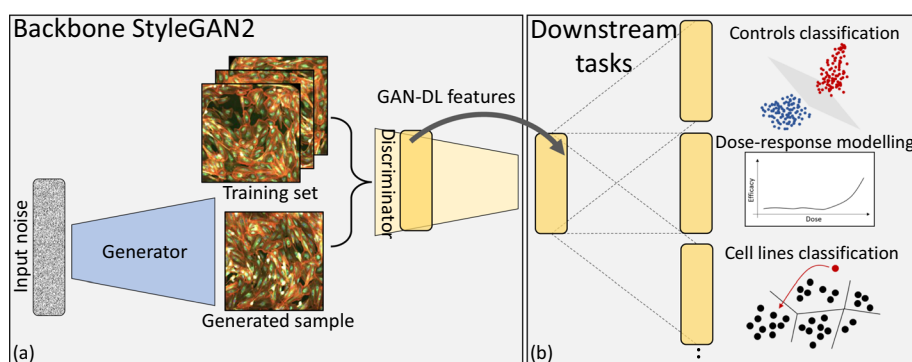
Backbone StyleGAN2

Input noise

Generator

Training set

Generated sample

Discriminator

GAN-DL features

(a)

Downstream tasks

Controls classification

Dose-response modelling

Efficacy

Dose

Cell lines classification

(b)

⋮